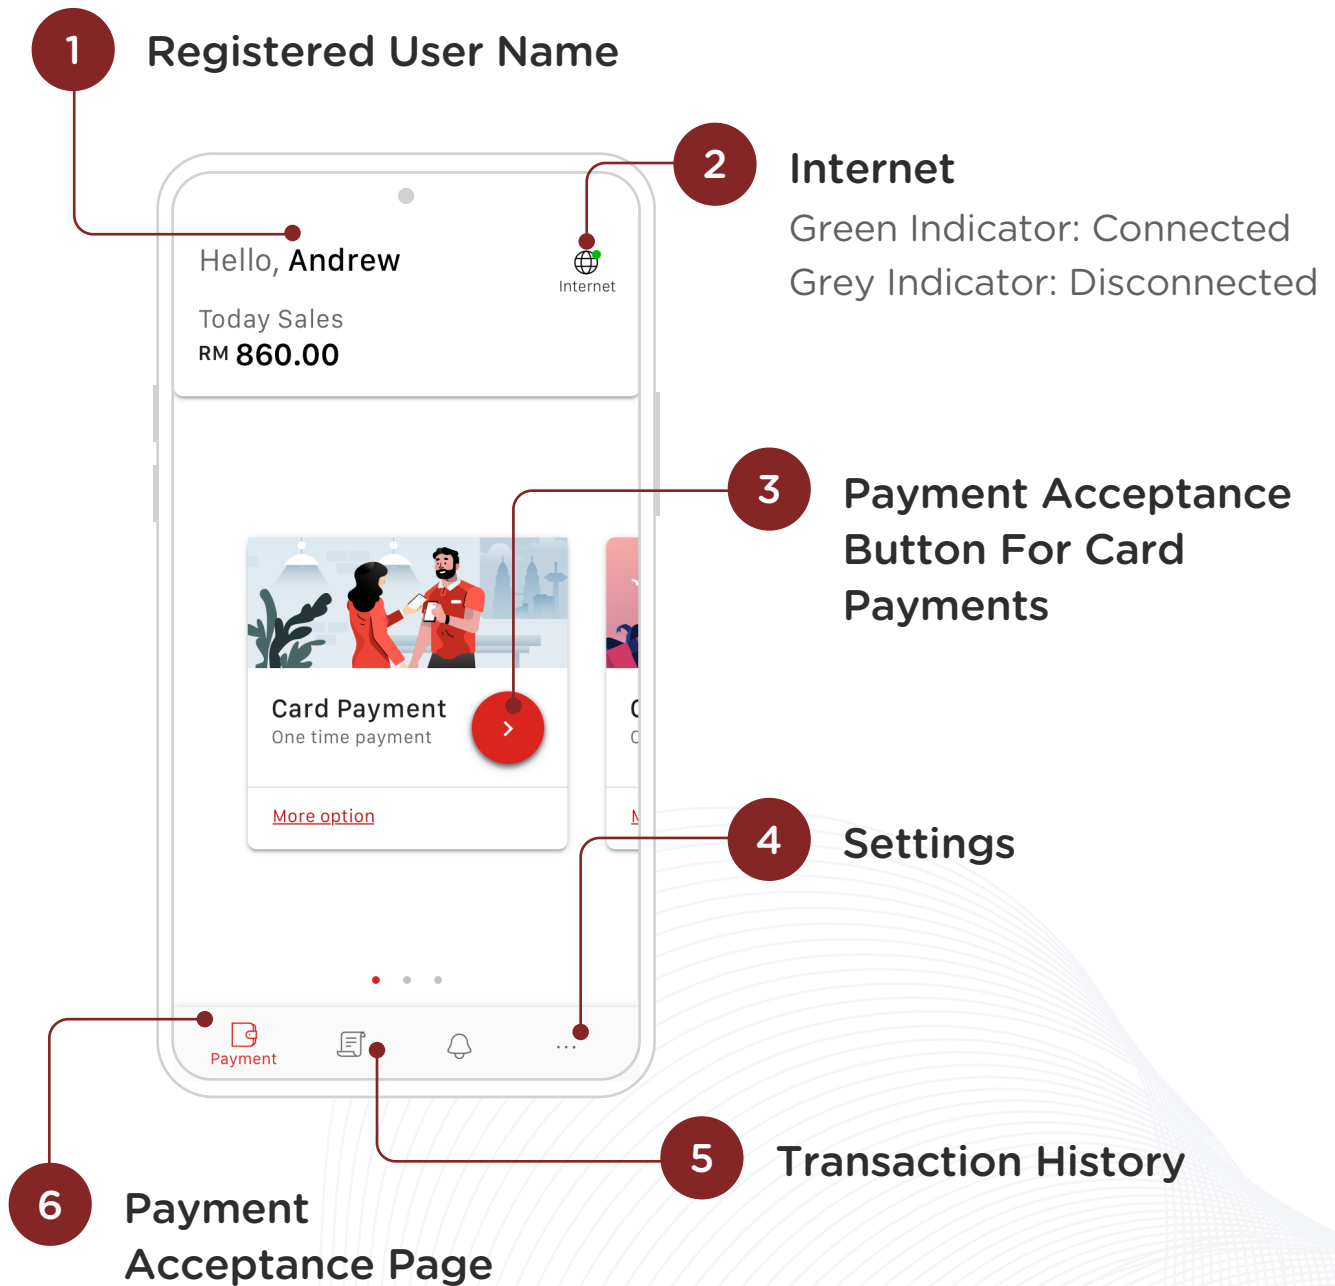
1 Registered User Name

2 Internet
Green Indicator: Connected
Grey Indicator: Disconnected

Hello, Andrew

Internet

Today Sales
RM 860.00

3 Payment Acceptance Button For Card Payments

Card Payment
One time payment

More option

4 Settings

Payment

5 Transaction History

6 Payment Acceptance Page